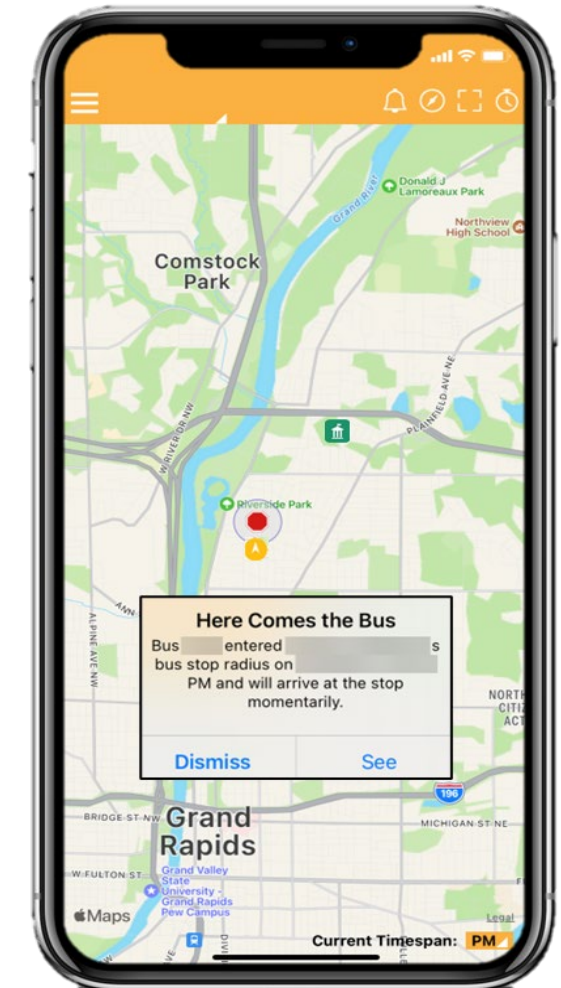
Donald J Lamoreaux Park

Grand River

Northview High School

Comstock Park

PLAINFIELD AVE NE

W RIVER DR NW

Riverside Park

A

ALPINE AVE NW

Here Comes the Bus

Bus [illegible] entered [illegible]s bus stop radius on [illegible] PM and will arrive at the stop momentarily.

Dismiss

See

NORTH CITIZ ACT

196

BRIDGE ST NW

Grand Rapids

MICHIGAN ST NE

W FULTON ST

Grand Valley State University - Grand Rapids Pew Campus

Maps

Legal

DIVI

Current Timespan: PM